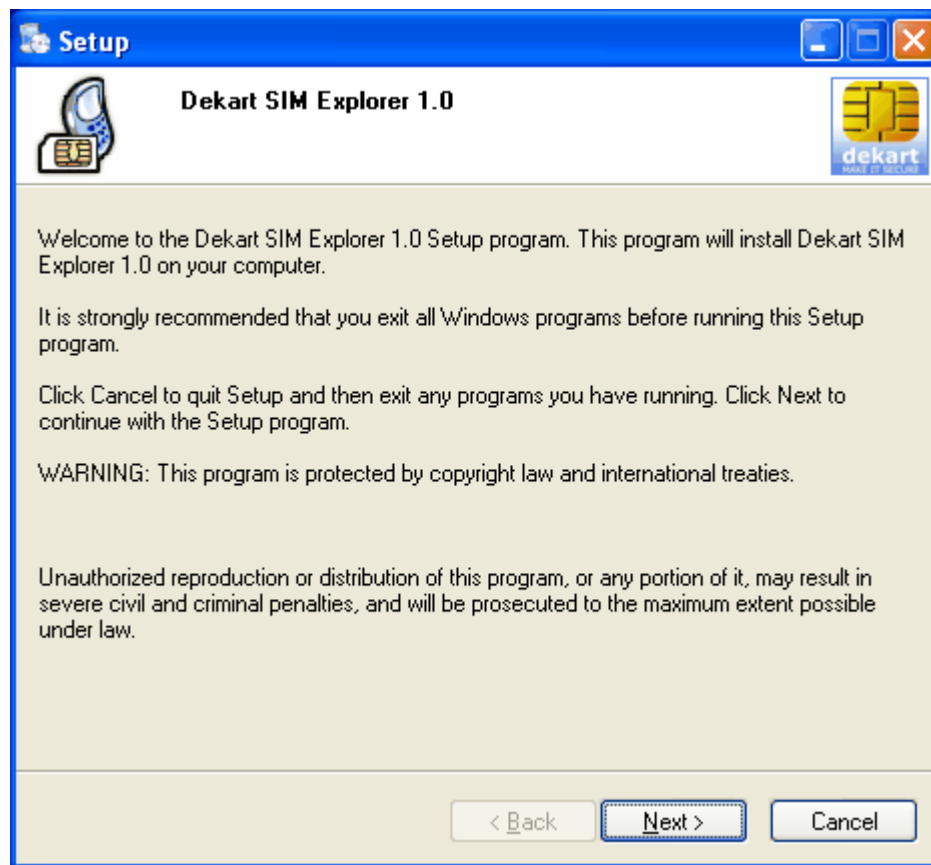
Setup

Dekart SIM Explorer 1.0

dekart
MAKE IT SECURE

Welcome to the Dekart SIM Explorer 1.0 Setup program. This program will install Dekart SIM Explorer 1.0 on your computer.

It is strongly recommended that you exit all Windows programs before running this Setup program.

Click Cancel to quit Setup and then exit any programs you have running. Click Next to continue with the Setup program.

WARNING: This program is protected by copyright law and international treaties.

Unauthorized reproduction or distribution of this program, or any portion of it, may result in severe civil and criminal penalties, and will be prosecuted to the maximum extent possible under law.

< Back | Next > | Cancel